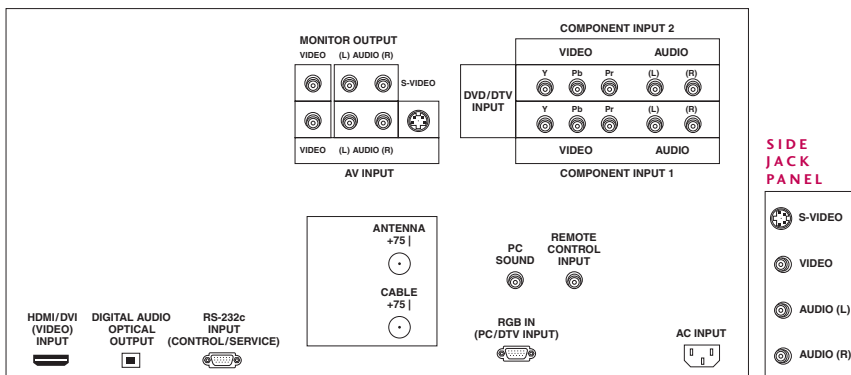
MONITOR OUTPUT

VIDEO (L) AUDIO (R)

S-VIDEO

VIDEO (L) AUDIO (R)

AV INPUT

COMPONENT INPUT 2

VIDEO AUDIO

DVD/DTV INPUT

Y Pb Pr (L) (R)

Y Pb Pr (L) (R)

VIDEO AUDIO

COMPONENT INPUT 1

SIDE JACK PANEL

S-VIDEO

VIDEO

AUDIO (L)

AUDIO (R)

ANTENNA +75 |

CABLE +75 |

PC SOUND

REMOTE CONTROL INPUT

HDMI/DVI (VIDEO) INPUT

DIGITAL AUDIO OPTICAL OUTPUT

RS-232c INPUT (CONTROL/SERVICE)

RGB IN (PC/DTV INPUT)

AC INPUT